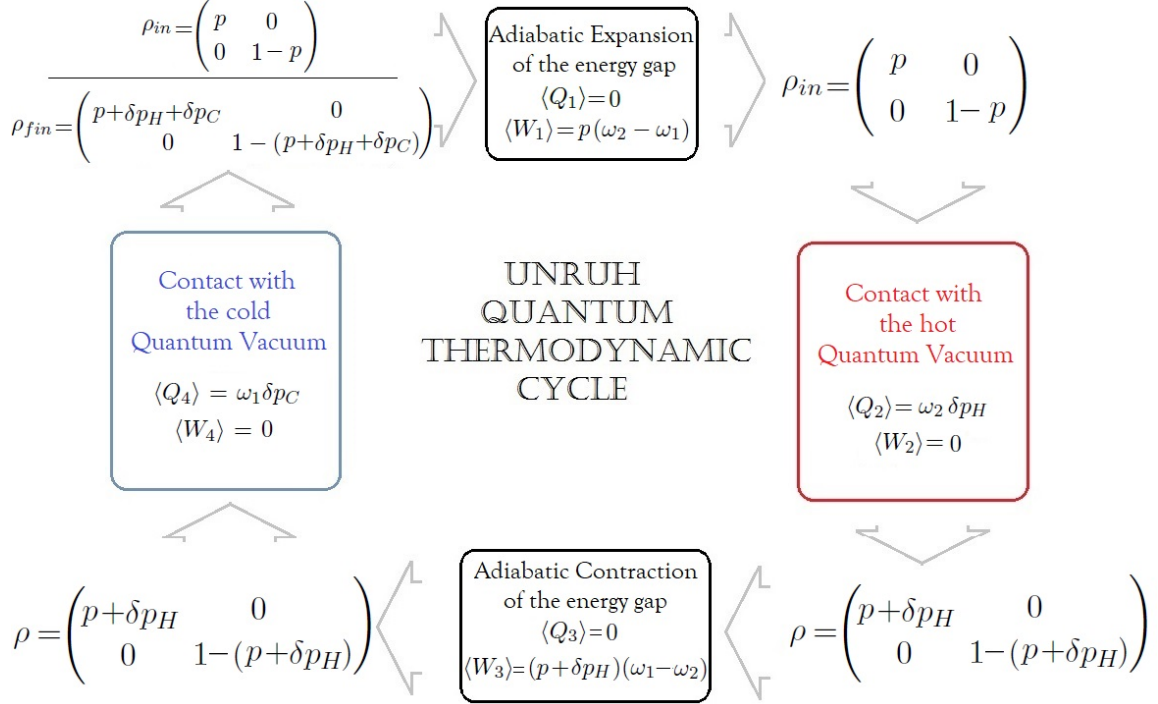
$\rho_{in} = \begin{pmatrix} p & 0 \\ 0 & 1-p \end{pmatrix}$

$\rho_{fin} = \begin{pmatrix} p+\delta p_H+\delta p_C & 0 \\ 0 & 1-(p+\delta p_H+\delta p_C) \end{pmatrix}$

Adiabatic Expansion of the energy gap
$\langle Q_1 \rangle = 0$
$\langle W_1 \rangle = p(\omega_2 - \omega_1)$

$\rho_{in} = \begin{pmatrix} p & 0 \\ 0 & 1-p \end{pmatrix}$

Contact with the cold Quantum Vacuum
$\langle Q_4 \rangle = \omega_1 \delta p_C$
$\langle W_4 \rangle = 0$

UNRUH QUANTUM THERMODYNAMIC CYCLE

Contact with the hot Quantum Vacuum
$\langle Q_2 \rangle = \omega_2 \, \delta p_H$
$\langle W_2 \rangle = 0$

$\rho = \begin{pmatrix} p+\delta p_H & 0 \\ 0 & 1-(p+\delta p_H) \end{pmatrix}$

Adiabatic Contraction of the energy gap
$\langle Q_3 \rangle = 0$
$\langle W_3 \rangle = (p+\delta p_H)(\omega_1 - \omega_2)$

$\rho = \begin{pmatrix} p+\delta p_H & 0 \\ 0 & 1-(p+\delta p_H) \end{pmatrix}$